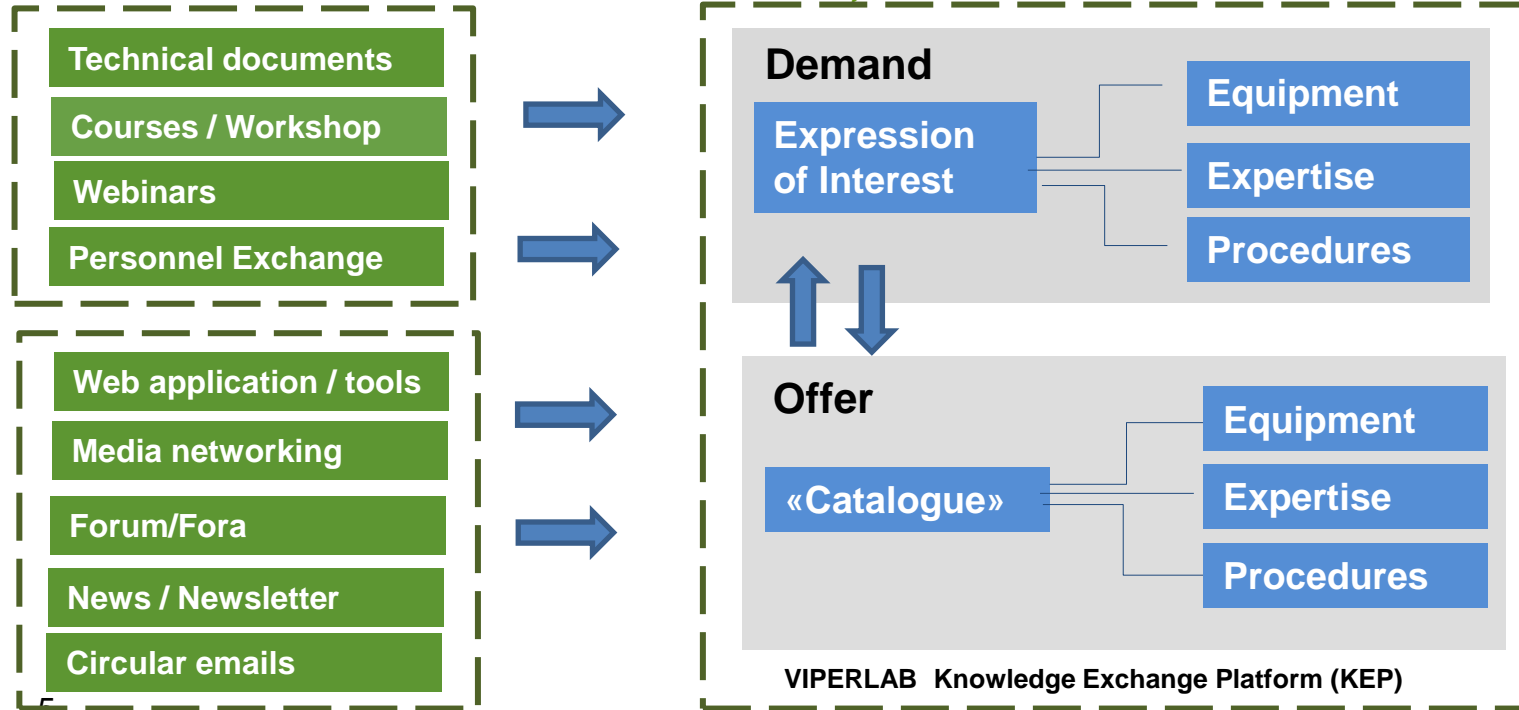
Technical documents

Courses / Workshop

Webinars

Personnel Exchange

Web application / tools

Media networking

Forum/Fora

News / Newsletter

Circular emails

Demand

Expression of Interest

Equipment

Expertise

Procedures

Offer

«Catalogue»

Equipment

Expertise

Procedures

VIPERLAB Knowledge Exchange Platform (KEP)

5